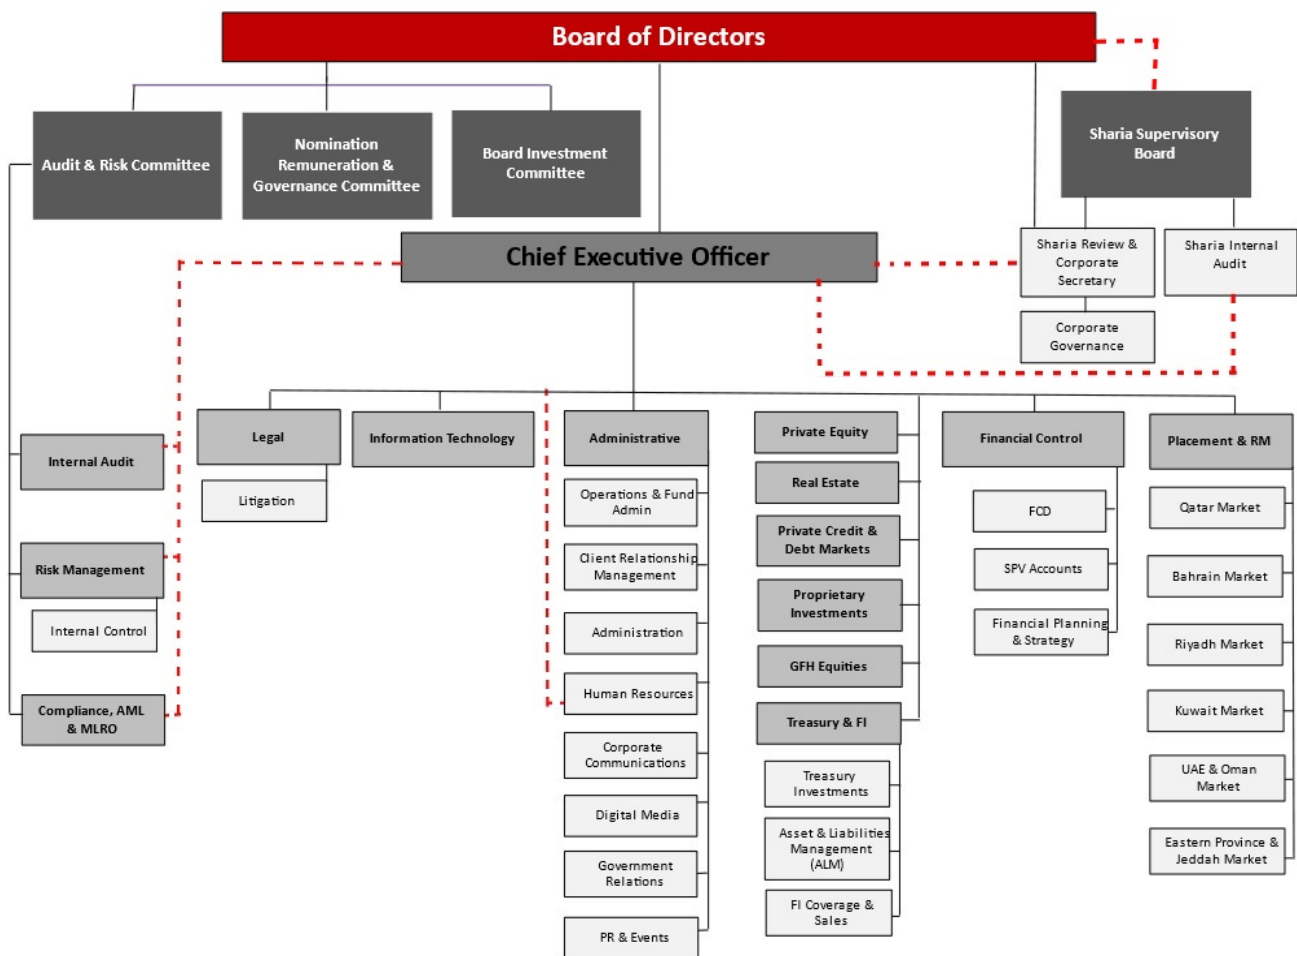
Board of Directors

Audit & Risk Committee

Nomination Remuneration & Governance Committee

Board Investment Committee

Sharia Supervisory Board

Chief Executive Officer

Sharia Review & Corporate Secretary

Sharia Internal Audit

Corporate Governance

Internal Audit

Risk Management

Internal Control

Compliance, AML & MLRO

Legal

Litigation

Information Technology

Administrative

Operations & Fund Admin

Client Relationship Management

Administration

Human Resources

Corporate Communications

Digital Media

Government Relations

PR & Events

Private Equity

Real Estate

Private Credit & Debt Markets

Proprietary Investments

GFH Equities

Treasury & FI

Treasury Investments

Asset & Liabilities Management (ALM)

FI Coverage & Sales

Financial Control

FCD

SPV Accounts

Financial Planning & Strategy

Placement & RM

Qatar Market

Bahrain Market

Riyadh Market

Kuwait Market

UAE & Oman Market

Eastern Province & Jeddah Market